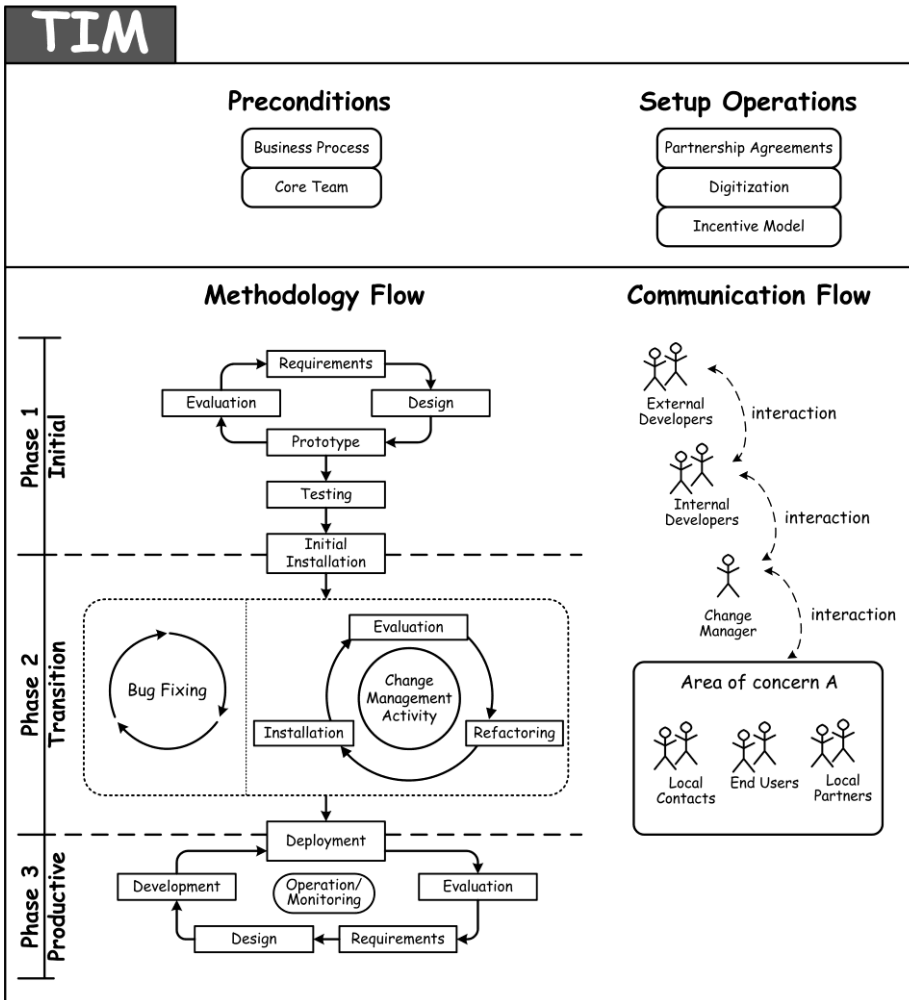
TIM

Preconditions

Business Process

Core Team

Setup Operations

Partnership Agreements

Digitization

Incentive Model

Methodology Flow

Communication Flow

Phase 1
Initial

Requirements

Evaluation

Design

Prototype

Testing

Initial Installation

Phase 2
Transition

Bug Fixing

Evaluation

Change Management Activity

Installation

Refactoring

Phase 3
Productive

Deployment

Development

Operation/ Monitoring

Evaluation

Design

Requirements

External Developers

interaction

Internal Developers

interaction

Change Manager

interaction

Area of concern A

Local Contacts

End Users

Local Partners